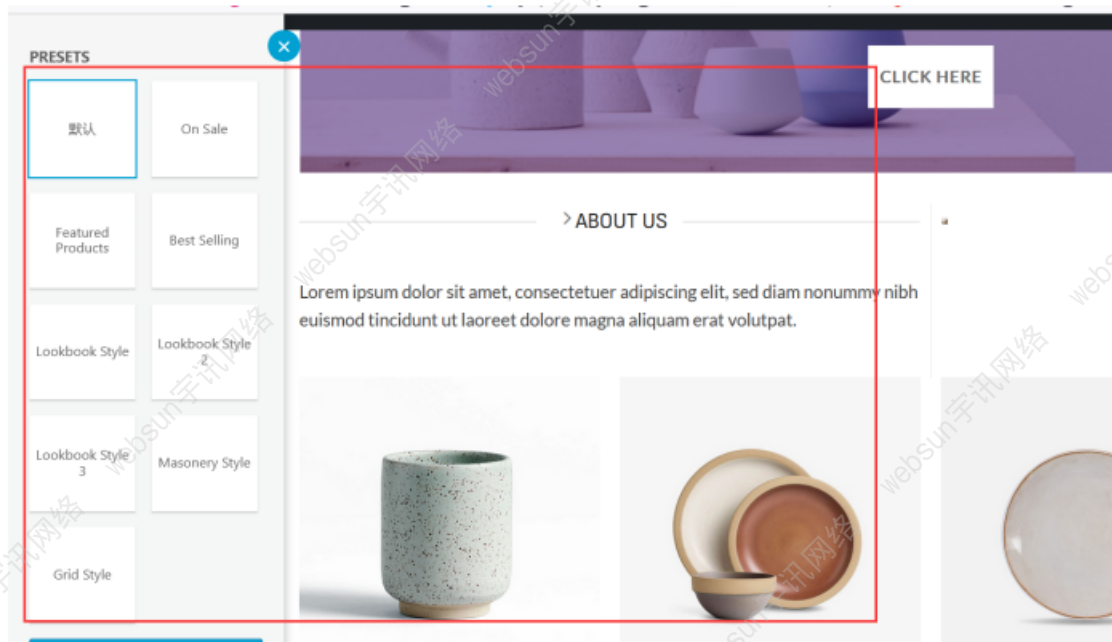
PRESETS

默认

On Sale

Featured Products

Best Selling

Lookbook Style

Lookbook Style 2

Lookbook Style 3

Masonery Style

Grid Style

CLICK HERE

ABOUT US

Lorem ipsum dolor sit amet, consectetuer adipiscing elit, sed diam nonummy nibh euismod tincidunt ut laoreet dolore magna aliquam erat volutpat.

websun宇讯网络